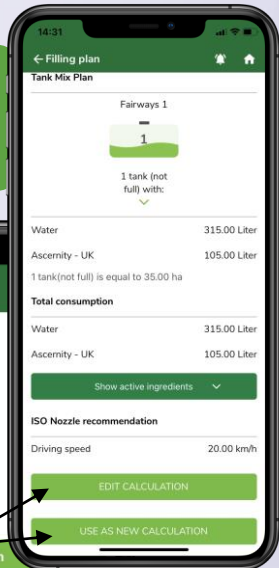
14:31

← Filling plan

Tank Mix Plan

Fairways 1

1

1 tank (not full) with:

Water 315.00 Liter

Ascernity - UK 105.00 Liter

1 tank(not full) is equal to 35.00 ha

Total consumption

Water 315.00 Liter

Ascernity - UK 105.00 Liter

Show active ingredients

ISO Nozzle recommendation

Driving speed 20.00 km/h

EDIT CALCULATION

USE AS NEW CALCULATION